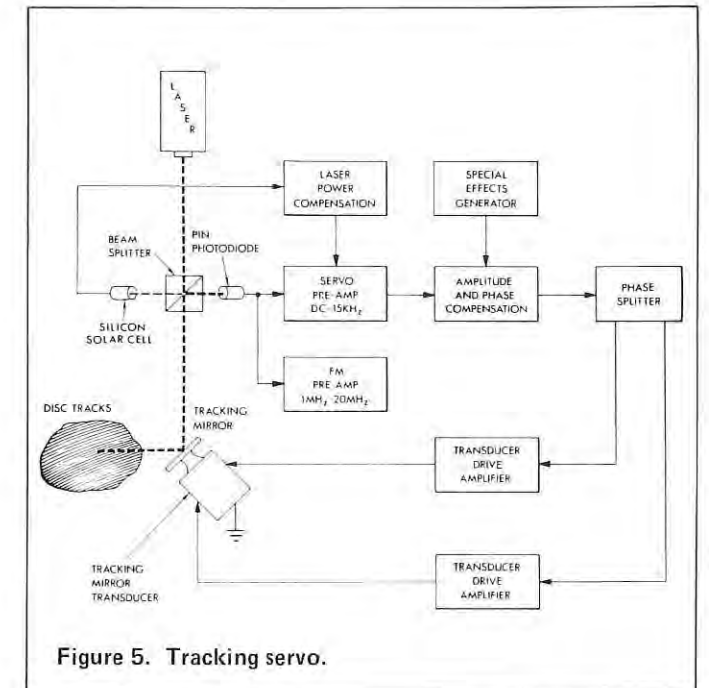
LASER

LASER POWER COMPENSATION

SPECIAL EFFECTS GENERATOR

BEAM SPLITTER

PIN PHOTODIODE

SERVO PRE-AMP DC-15KH$_z$

AMPLITUDE AND PHASE COMPENSATION

PHASE SPLITTER

SILICON SOLAR CELL

FM PRE-AMP 1MH$_z$-20MH$_z$

DISC TRACKS

TRACKING MIRROR

TRANSDUCER DRIVE AMPLIFIER

TRACKING MIRROR TRANSDUCER

TRANSDUCER DRIVE AMPLIFIER

Figure 5. Tracking servo.